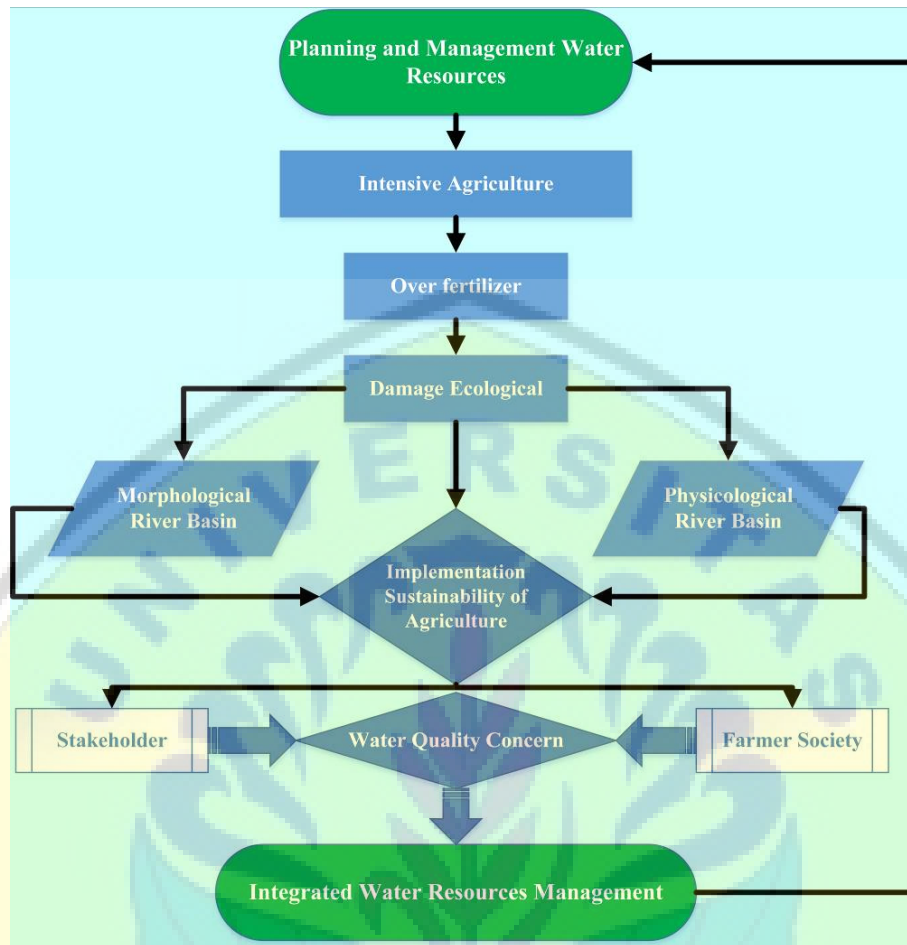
Planning and Management Water Resources

Intensive Agriculture

Over fertilizer

Damage Ecological

Morphological River Basin

Physicological River Basin

Implementation Sustainability of Agriculture

Stakeholder

Water Quality Concern

Farmer Society

Integrated Water Resources Management